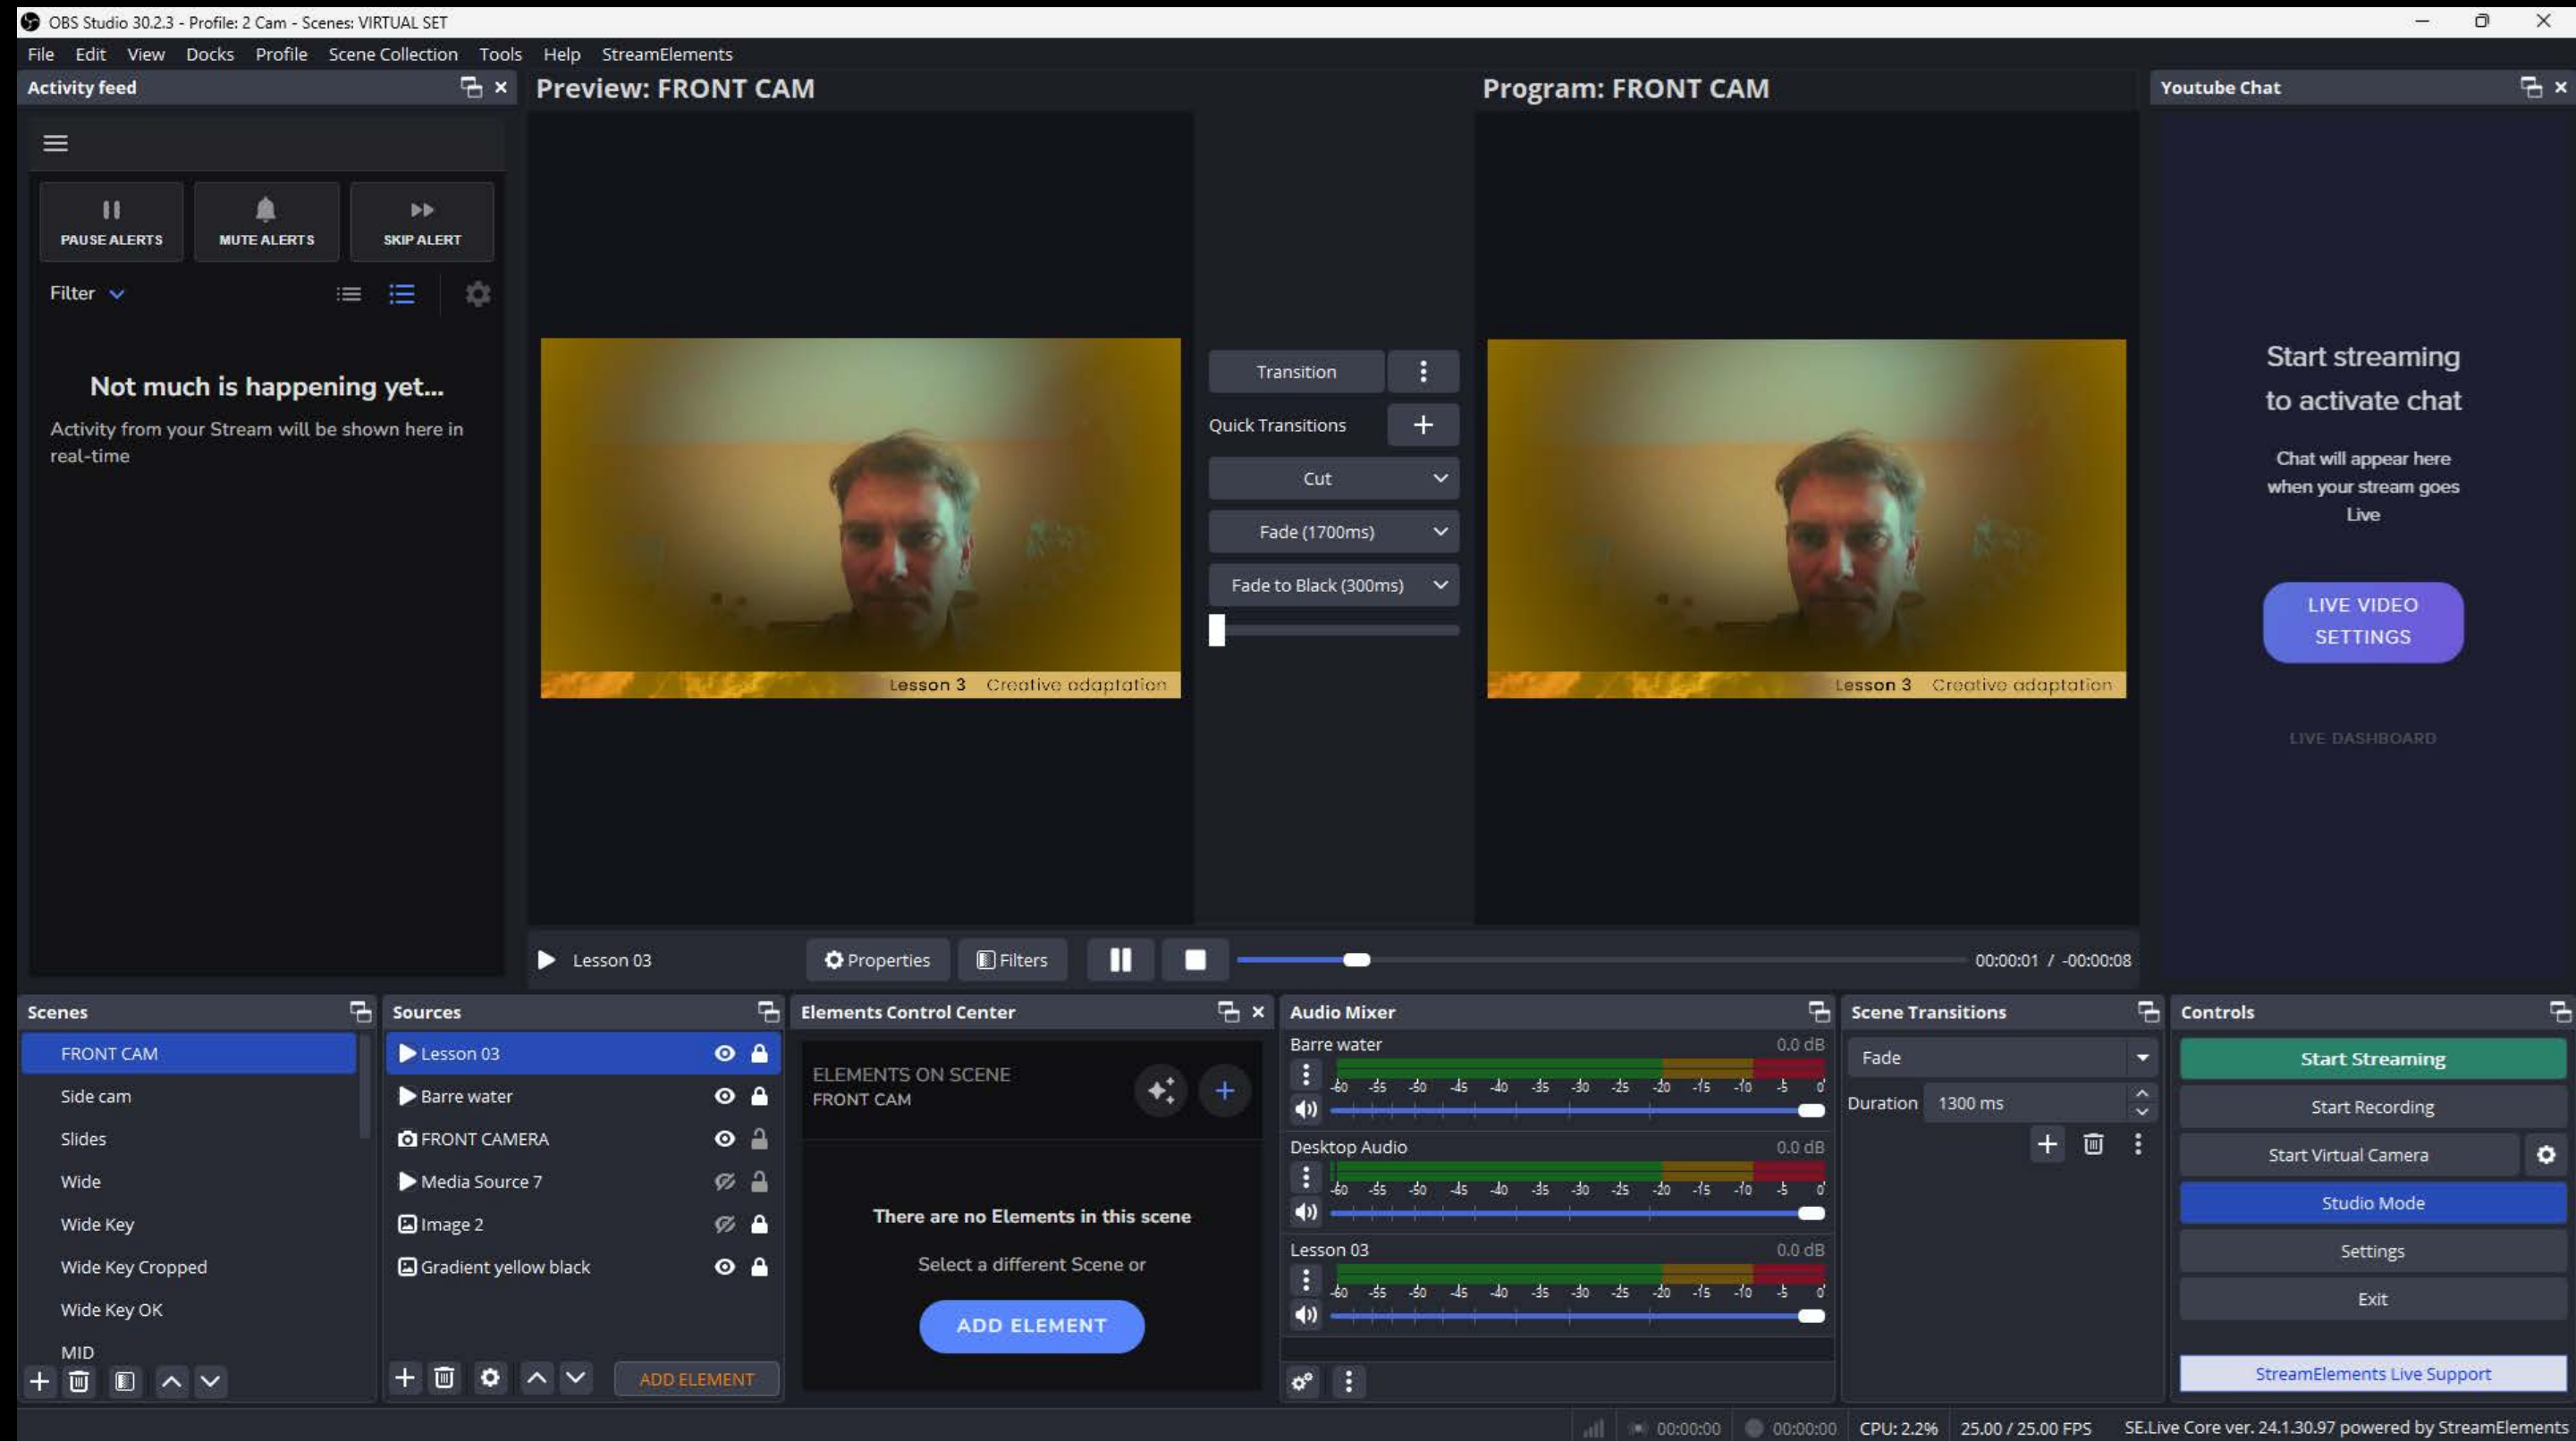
OBS Studio 30.2.3 - Profile: 2 Cam - Scenes: VIRTUAL SET

File Edit View Docks Profile Scene Collection Tools Help StreamElements

Activity feed

PAUSE ALERTS MUTE ALERTS SKIP ALERT

Filter

Not much is happening yet...

Activity from your Stream will be shown here in real-time

Preview: FRONT CAM

Lesson 3 Creative adaptation

Transition

Quick Transitions

Cut

Fade (1700ms)

Fade to Black (300ms)

Program: FRONT CAM

Lesson 3 Creative adaptation

Youtube Chat

Start streaming to activate chat

Chat will appear here when your stream goes Live

LIVE VIDEO SETTINGS

LIVE DASHBOARD

Lesson 03 Properties Filters 00:00:01 / -00:00:08

Scenes

FRONT CAM
Side cam
Slides
Wide
Wide Key
Wide Key Cropped
Wide Key OK
MID

Sources

Lesson 03
Barre water
FRONT CAMERA
Media Source 7
Image 2
Gradient yellow black

ADD ELEMENT

Elements Control Center

ELEMENTS ON SCENE
FRONT CAM

There are no Elements in this scene

Select a different Scene or

ADD ELEMENT

Audio Mixer

Barre water 0.0 dB
-60 -55 -50 -45 -40 -35 -30 -25 -20 -15 -10 -5 0

Desktop Audio 0.0 dB
-60 -55 -50 -45 -40 -35 -30 -25 -20 -15 -10 -5 0

Lesson 03 0.0 dB
-60 -55 -50 -45 -40 -35 -30 -25 -20 -15 -10 -5 0

Scene Transitions

Fade

Duration 1300 ms

Controls

Start Streaming
Start Recording
Start Virtual Camera
Studio Mode
Settings
Exit

StreamElements Live Support

00:00:00 00:00:00 CPU: 2.2% 25.00 / 25.00 FPS SE.Live Core ver. 24.1.30.97 powered by StreamElements